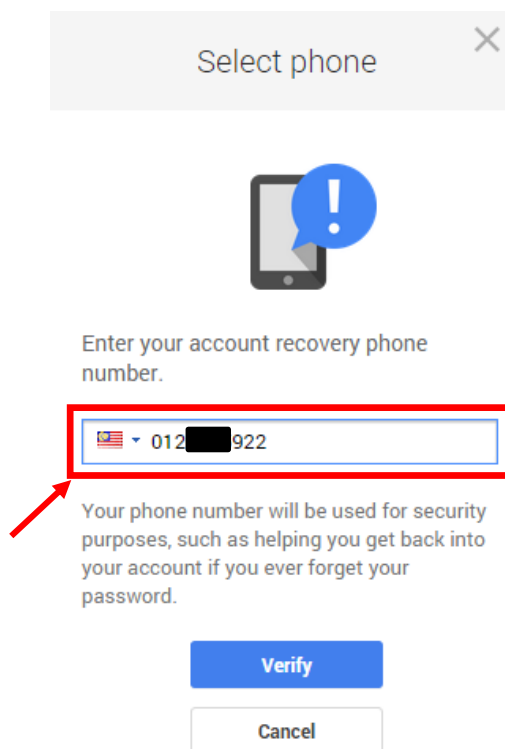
Select phone

Enter your account recovery phone number.

012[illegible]922

Your phone number will be used for security purposes, such as helping you get back into your account if you ever forget your password.

Verify

Cancel